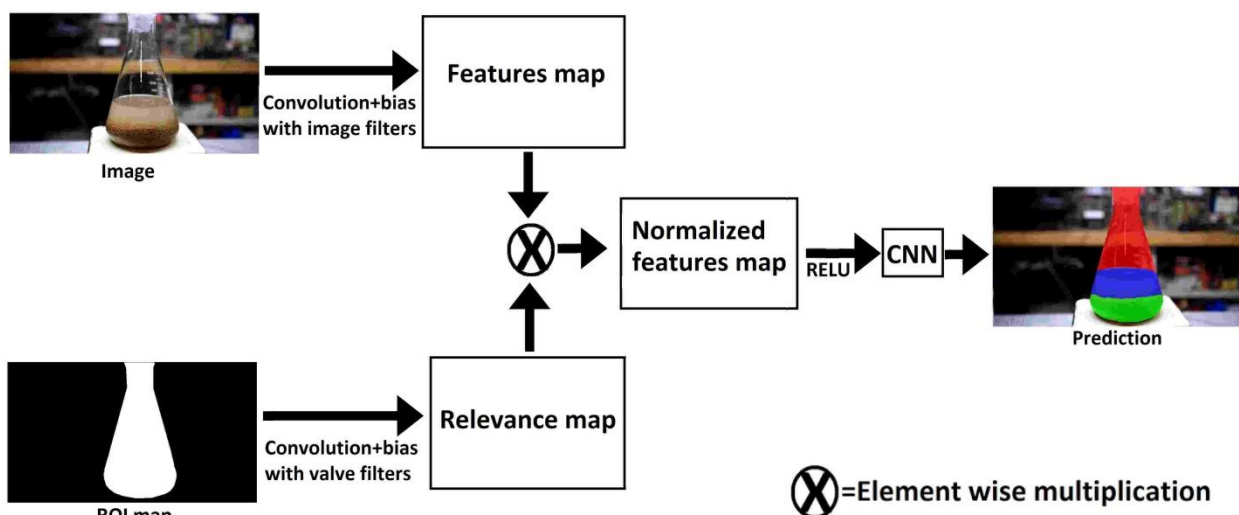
Image

Convolution+bias with image filters

Features map

Normalized features map

RELU

CNN

Prediction

ROI map

Convolution+bias with valve filters

Relevance map

$\otimes$=Element wise multiplication